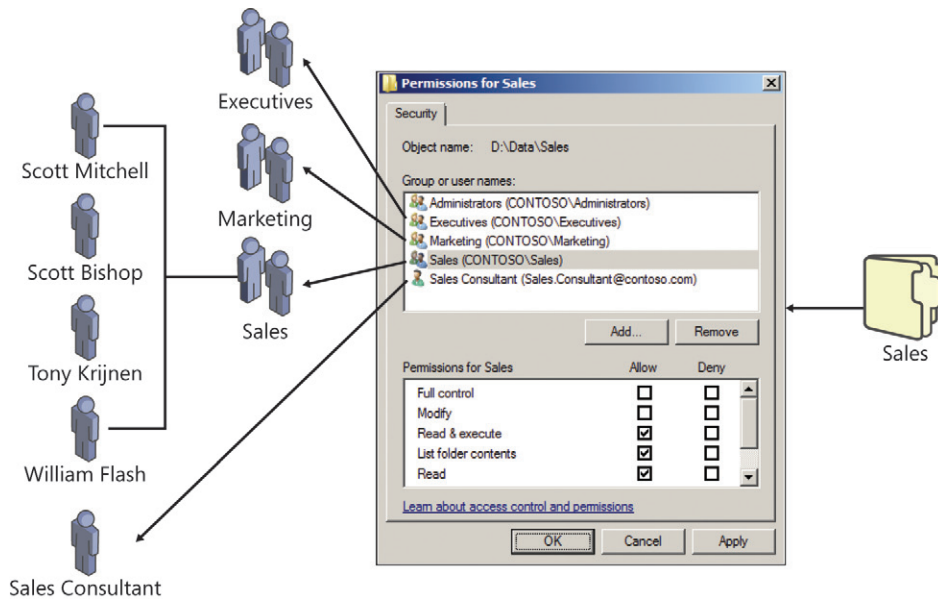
Executives

Marketing

Sales

Scott Mitchell

Scott Bishop

Tony Krijnen

William Flash

Sales Consultant

Permissions for Sales

Security

Object name: D:\Data\Sales

Group or user names:

Administrators (CONTOSO\Administrators)
Executives (CONTOSO\Executives)
Marketing (CONTOSO\Marketing)
Sales (CONTOSO\Sales)
Sales Consultant (Sales.Consultant@contoso.com)

Add... Remove

| Permissions for Sales | Allow | Deny |
|---|---|---|
| Full control | ☐ | ☐ |
| Modify | ☐ | ☐ |
| Read & execute | ☑ | ☐ |
| List folder contents | ☑ | ☐ |
| Read | ☑ | ☐ |

Learn about access control and permissions

OK Cancel Apply

Sales